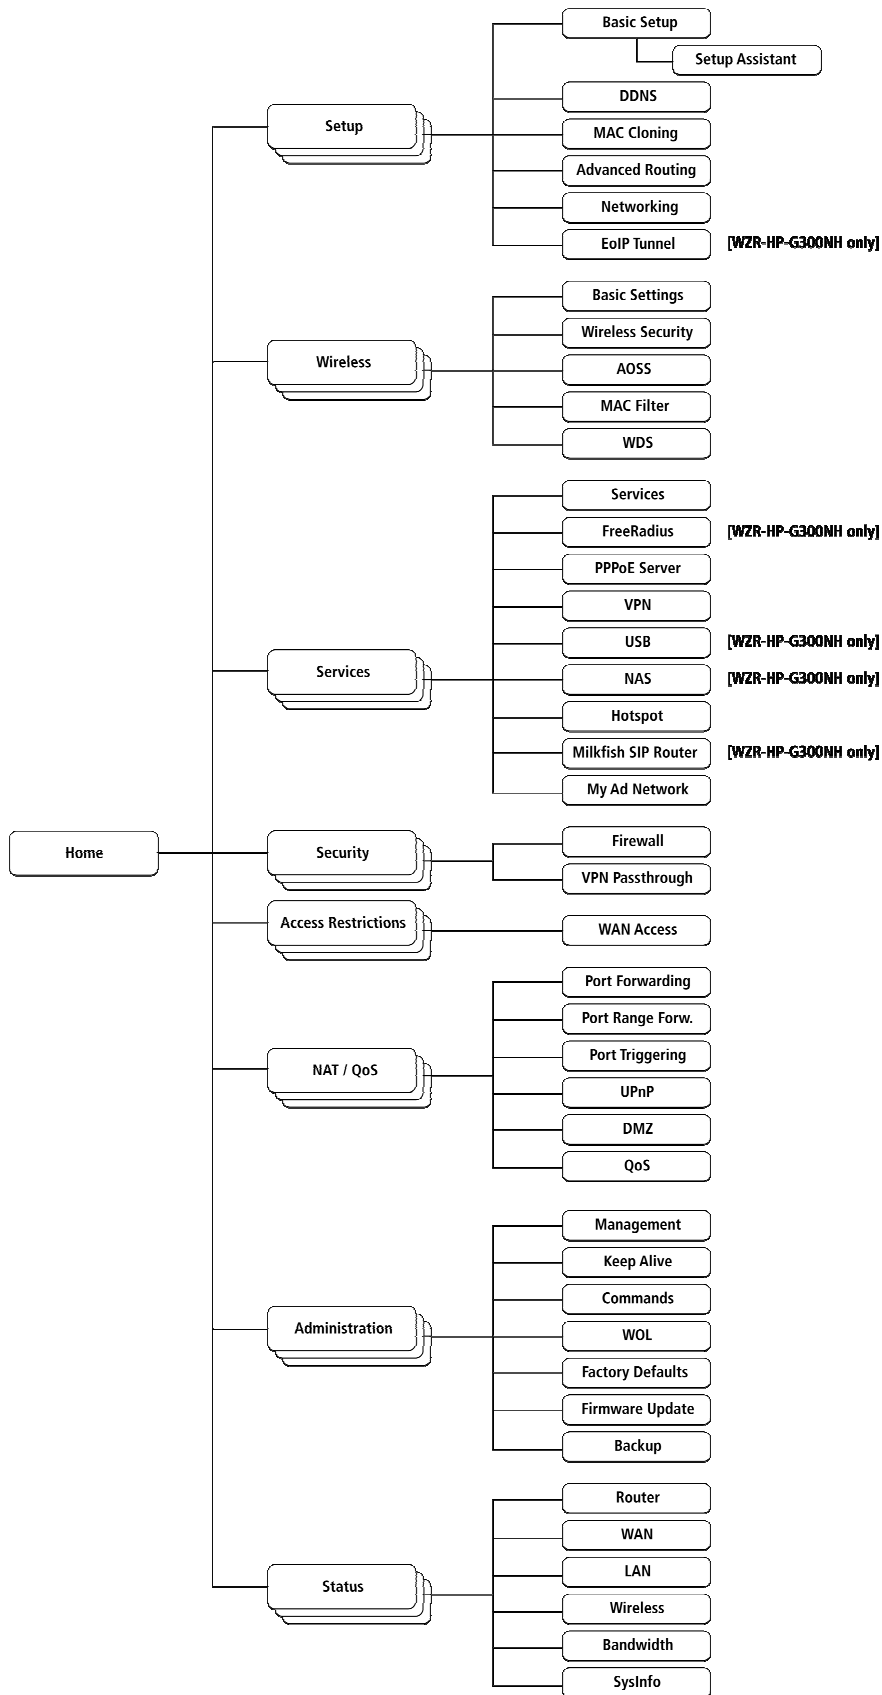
Basic Setup
Setup Assistant
Setup
DDNS
MAC Cloning
Advanced Routing
Networking
EoIP Tunnel [WZR-HP-G300NH only]

Basic Settings
Wireless Security
Wireless
AOSS
MAC Filter
WDS

Services
FreeRadius [WZR-HP-G300NH only]
PPPoE Server
VPN
USB [WZR-HP-G300NH only]
Services
NAS [WZR-HP-G300NH only]
Hotspot
Milkfish SIP Router [WZR-HP-G300NH only]
My Ad Network

Home
Security
Firewall
VPN Passthrough

Access Restrictions
WAN Access

Port Forwarding
Port Range Forw.
Port Triggering
NAT / QoS
UPnP
DMZ
QoS

Management
Keep Alive
Commands
Administration
WOL
Factory Defaults
Firmware Update
Backup

Router
WAN
LAN
Status
Wireless
Bandwidth
SysInfo